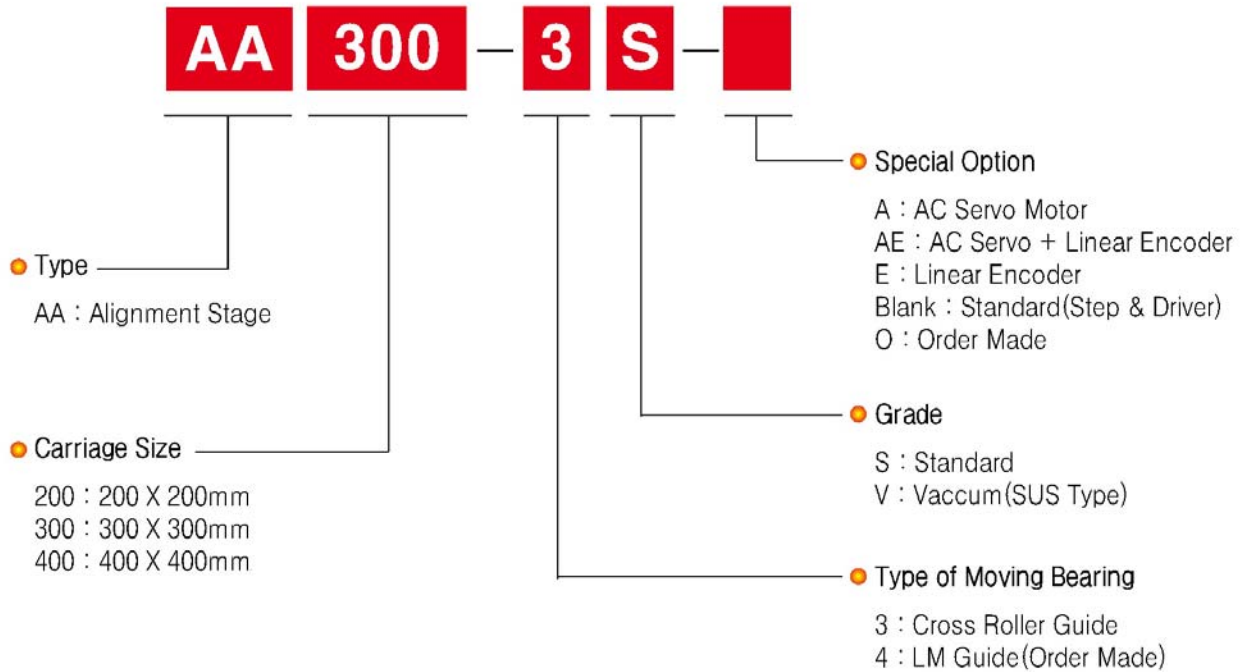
AA 300 – 3 S –

Special Option

A : AC Servo Motor
AE : AC Servo + Linear Encoder
E : Linear Encoder
Blank : Standard(Step & Driver)
O : Order Made

Type

AA : Alignment Stage

Grade

S : Standard
V : Vaccum(SUS Type)

Carriage Size

200 : 200 X 200mm
300 : 300 X 300mm
400 : 400 X 400mm

Type of Moving Bearing

3 : Cross Roller Guide
4 : LM Guide(Order Made)